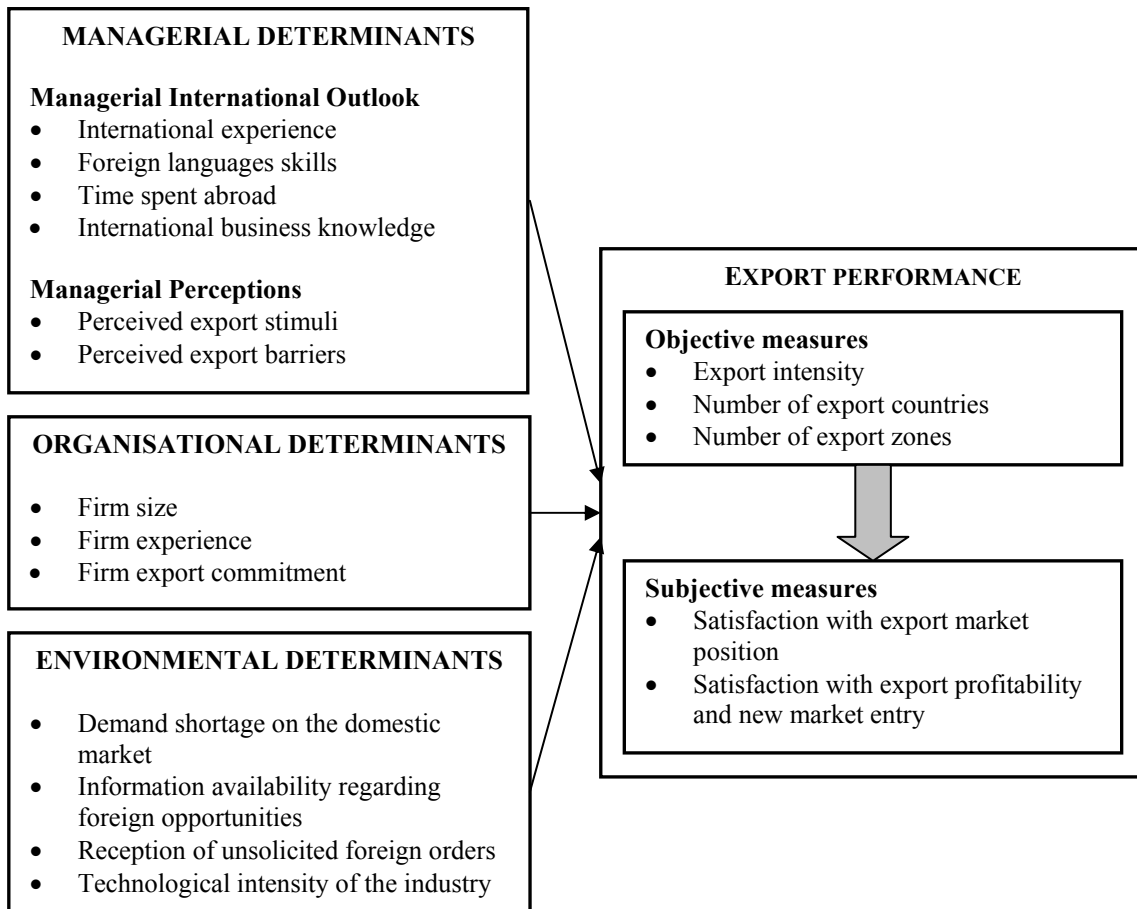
MANAGERIAL DETERMINANTS

Managerial International Outlook
- International experience
- Foreign languages skills
- Time spent abroad
- International business knowledge

Managerial Perceptions
- Perceived export stimuli
- Perceived export barriers

ORGANISATIONAL DETERMINANTS
- Firm size
- Firm experience
- Firm export commitment

ENVIRONMENTAL DETERMINANTS
- Demand shortage on the domestic market
- Information availability regarding foreign opportunities
- Reception of unsolicited foreign orders
- Technological intensity of the industry

EXPORT PERFORMANCE

Objective measures
- Export intensity
- Number of export countries
- Number of export zones

Subjective measures
- Satisfaction with export market position
- Satisfaction with export profitability and new market entry